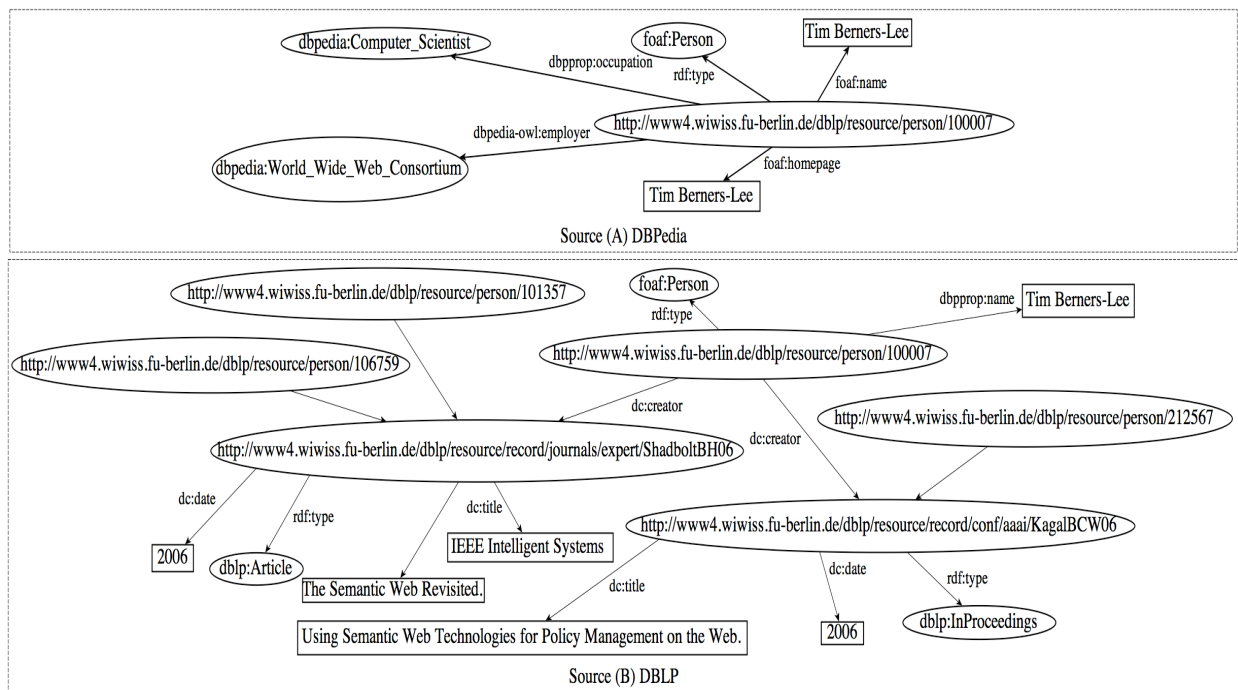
dbpedia:Computer_Scientist

foaf:Person

Tim Berners-Lee

dbpprop:occupation

rdf:type

foaf:name

http://www4.wiwiss.fu-berlin.de/dblp/resource/person/100007

dbpedia-owl:employer

dbpedia:World_Wide_Web_Consortium

foaf:homepage

Tim Berners-Lee

Source (A) DBPedia

http://www4.wiwiss.fu-berlin.de/dblp/resource/person/101357

foaf:Person

rdf:type

dbpprop:name

Tim Berners-Lee

http://www4.wiwiss.fu-berlin.de/dblp/resource/person/106759

http://www4.wiwiss.fu-berlin.de/dblp/resource/person/100007

dc:creator

http://www4.wiwiss.fu-berlin.de/dblp/resource/person/212567

http://www4.wiwiss.fu-berlin.de/dblp/resource/record/journals/expert/ShadboltBH06

dc:creator

dc:date

rdf:type

dc:title

http://www4.wiwiss.fu-berlin.de/dblp/resource/record/conf/aaai/KagalBCW06

2006

IEEE Intelligent Systems

dblp:Article

The Semantic Web Revisited.

dc:title

dc:date

rdf:type

dblp:InProceedings

Using Semantic Web Technologies for Policy Management on the Web.

2006

Source (B) DBLP